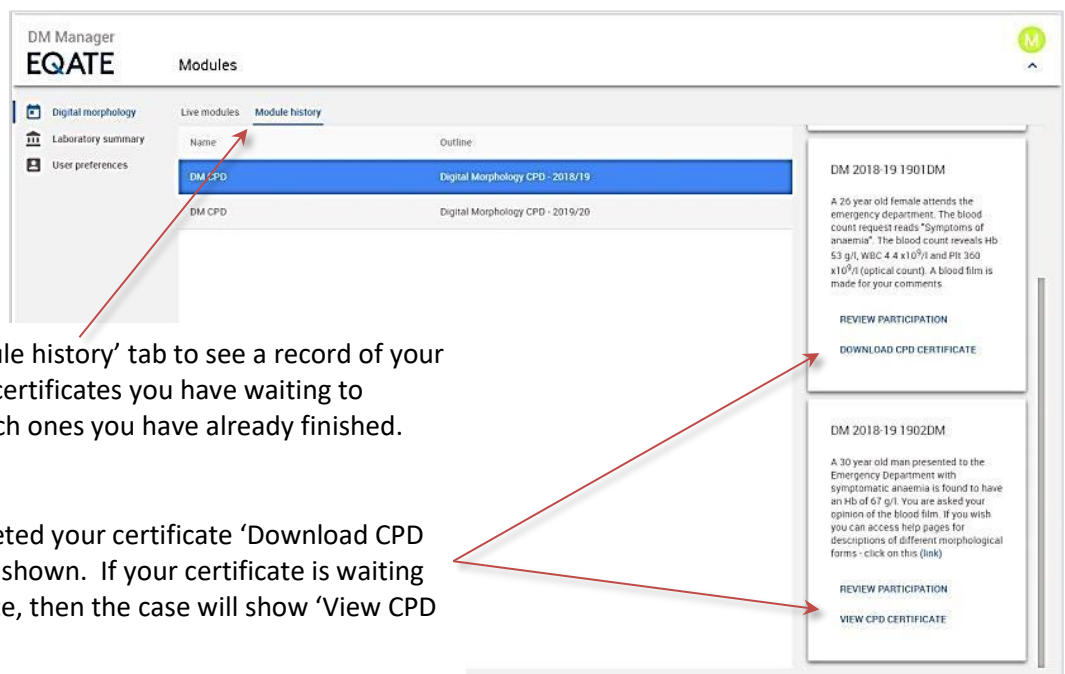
DM Manager
EQATE
Modules

M

Digital morphology
Laboratory summary
User preferences

Live modules
Module history

| Name | Outline |
|---|---|
| DM CPD | Digital Morphology CPD - 2018/19 |
| DM CPD | Digital Morphology CPD - 2019/20 |

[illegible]le history' tab to see a record of your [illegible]certificates you have waiting to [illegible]ch ones you have already finished.

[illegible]eted your certificate 'Download CPD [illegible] shown. If your certificate is waiting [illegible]e, then the case will show 'View CPD

DM 2018-19 1901DM

A 26 year old female attends the emergency department. The blood count request reads "Symptoms of anaemia". The blood count reveals Hb 53 g/l, WBC 4.4 x$10^9$/l and Plt 360 x$10^9$/l (optical count). A blood film is made for your comments.

REVIEW PARTICIPATION
DOWNLOAD CPD CERTIFICATE

DM 2018-19 1902DM

A 30 year old man presented to the Emergency Department with symptomatic anaemia is found to have an Hb of 67 g/l. You are asked your opinion of the blood film. If you wish you can access help pages for descriptions of different morphological forms - click on this (link)

REVIEW PARTICIPATION
VIEW CPD CERTIFICATE